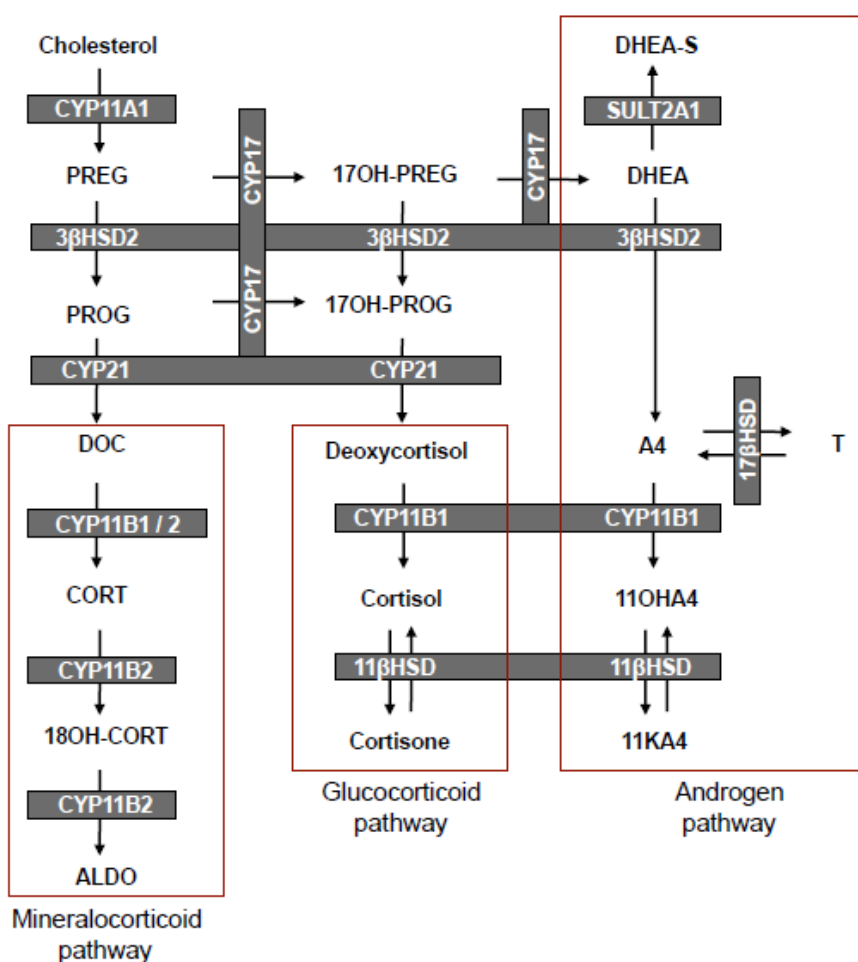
Cholesterol

CYP11A1

PREG

CYP17

17OH-PREG

CYP17

DHEA-S

SULT2A1

DHEA

3βHSD2

3βHSD2

3βHSD2

PROG

CYP17

17OH-PROG

CYP21

CYP21

DOC

CYP11B1 / 2

CORT

CYP11B2

18OH-CORT

CYP11B2

ALDO

Deoxycortisol

CYP11B1

Cortisol

11βHSD

Cortisone

A4

17βHSD

T

CYP11B1

11OHA4

11βHSD

11KA4

Mineralocorticoid pathway

Glucocorticoid pathway

Androgen pathway